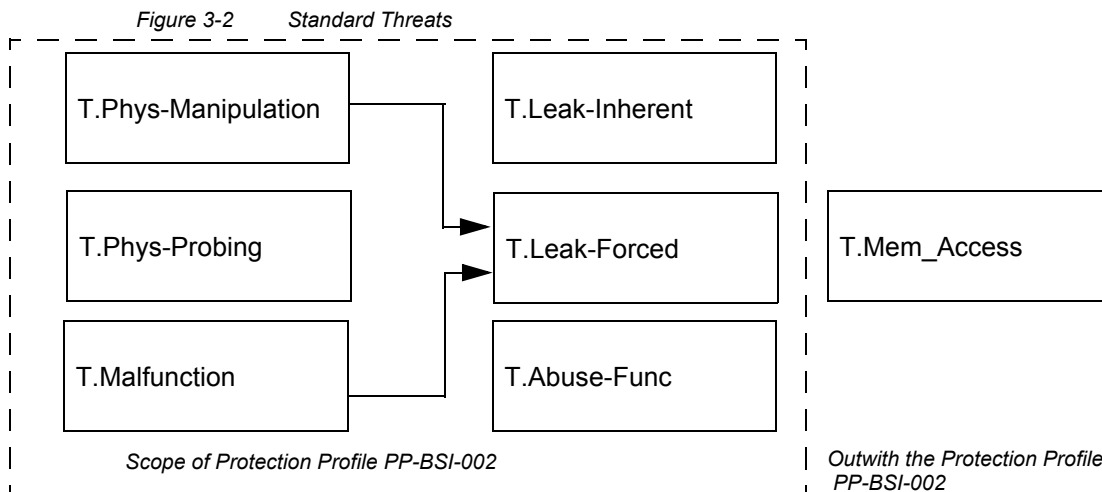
Figure 3-2 Standard Threats

T.Phys-Manipulation

T.Leak-Inherent

T.Phys-Probing

T.Leak-Forced

T.Mem_Access

T.Malfunction

T.Abuse-Func

Scope of Protection Profile PP-BSI-002

Outwith the Protection Profile PP-BSI-002